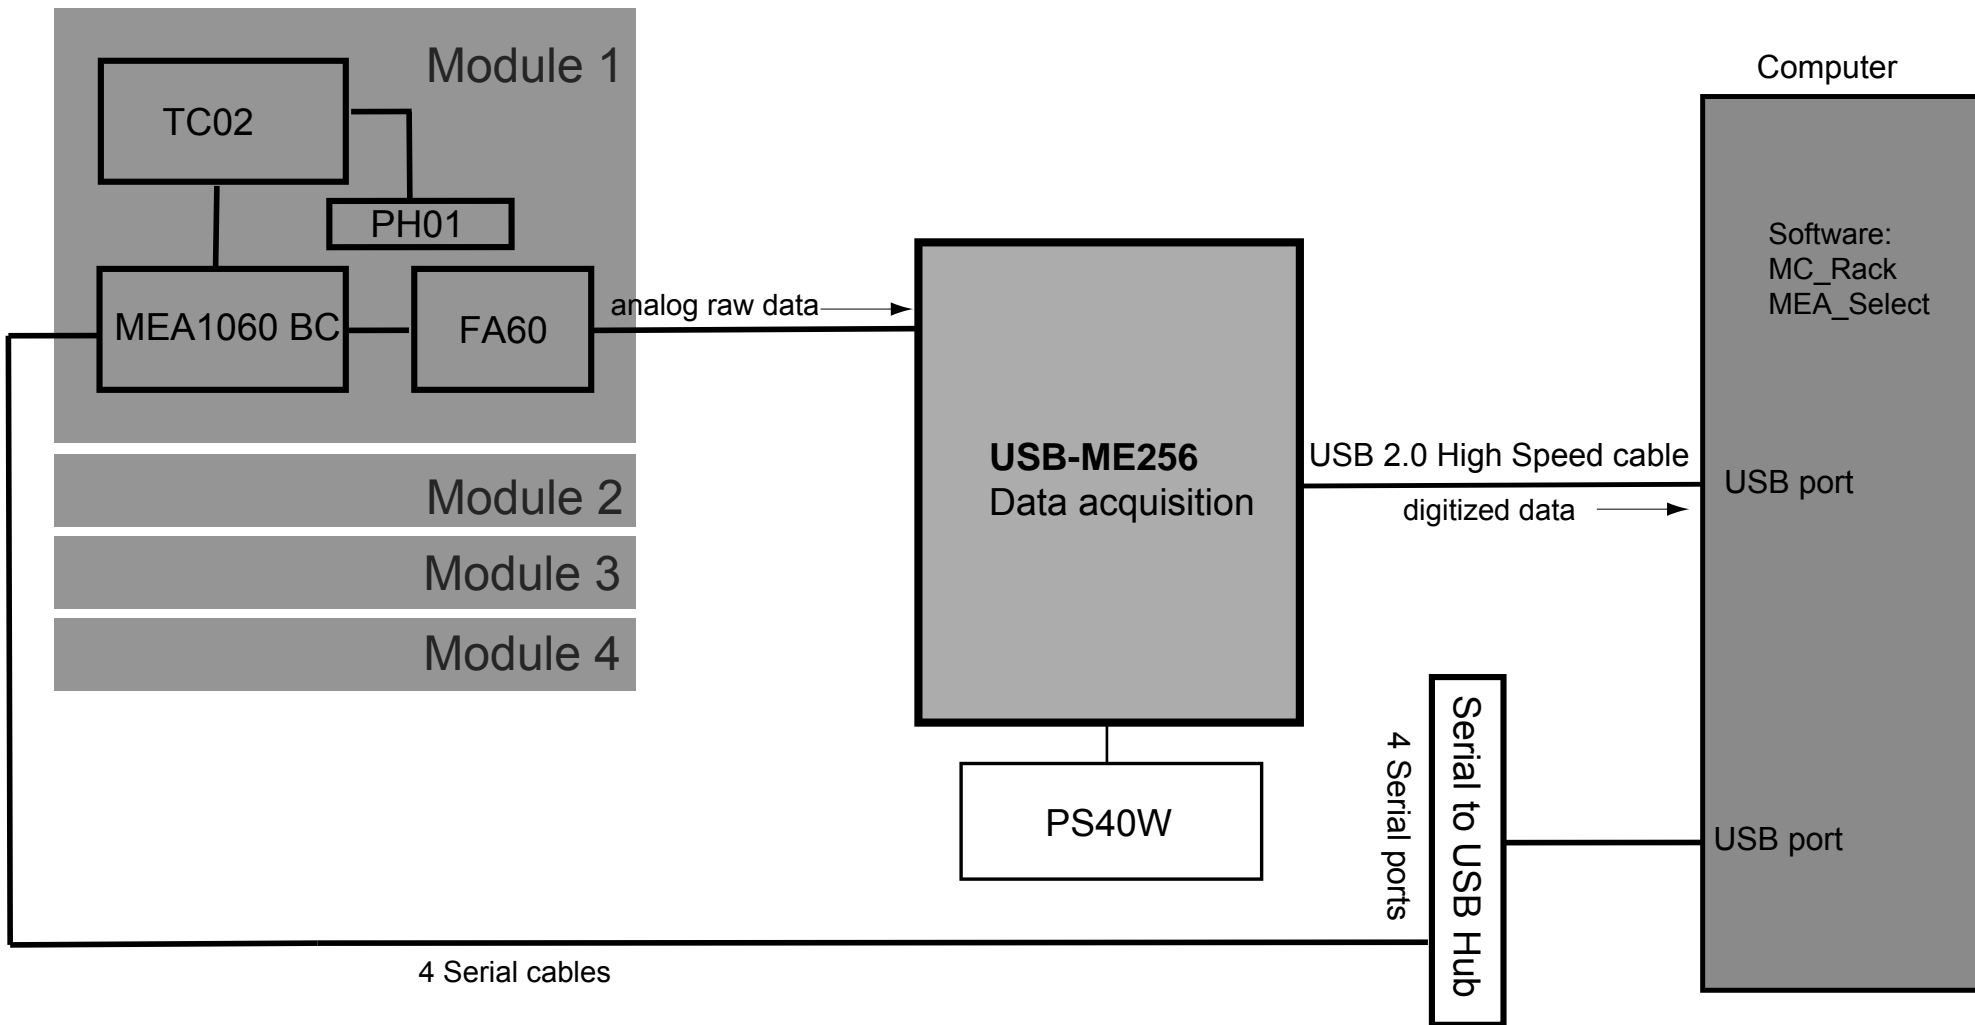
Module 1

TC02

PH01

MEA1060 BC

FA60

analog raw data

Module 2

Module 3

Module 4

USB-ME256
Data acquisition

PS40W

USB 2.0 High Speed cable

digitized data

Computer

Software:
MC_Rack
MEA_Select

USB port

USB port

Serial to USB Hub

4 Serial ports

4 Serial cables